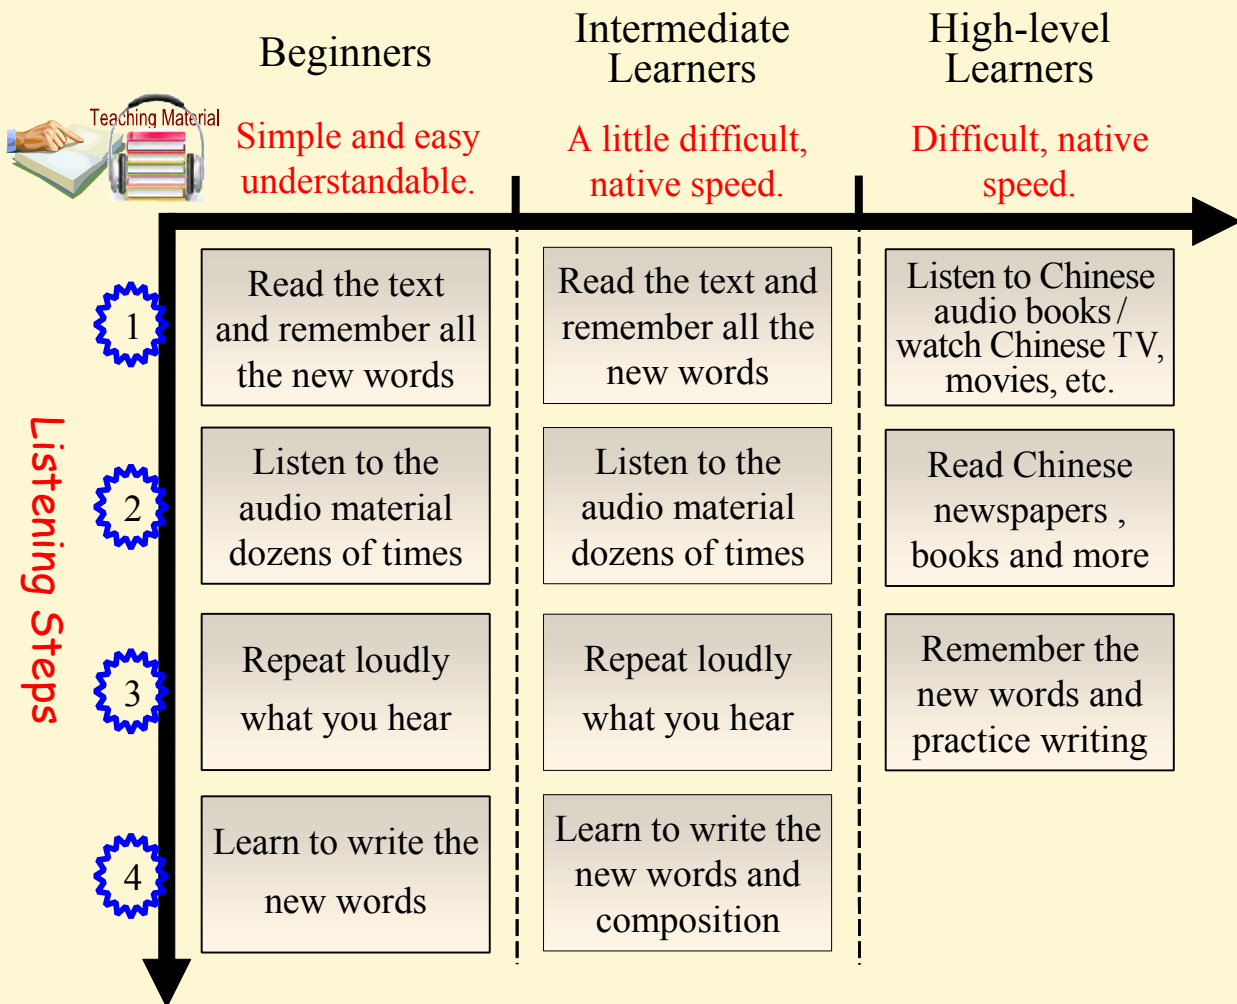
Teaching Material

Listening Steps

| | Beginners | Intermediate Learners | High-level Learners |
|---|---|---|---|
| | Simple and easy understandable. | A little difficult, native speed. | Difficult, native speed. |
| 1 | Read the text and remember all the new words | Read the text and remember all the new words | Listen to Chinese audio books / watch Chinese TV, movies, etc. |
| 2 | Listen to the audio material dozens of times | Listen to the audio material dozens of times | Read Chinese newspapers , books and more |
| 3 | Repeat loudly what you hear | Repeat loudly what you hear | Remember the new words and practice writing |
| 4 | Learn to write the new words | Learn to write the new words and composition | |